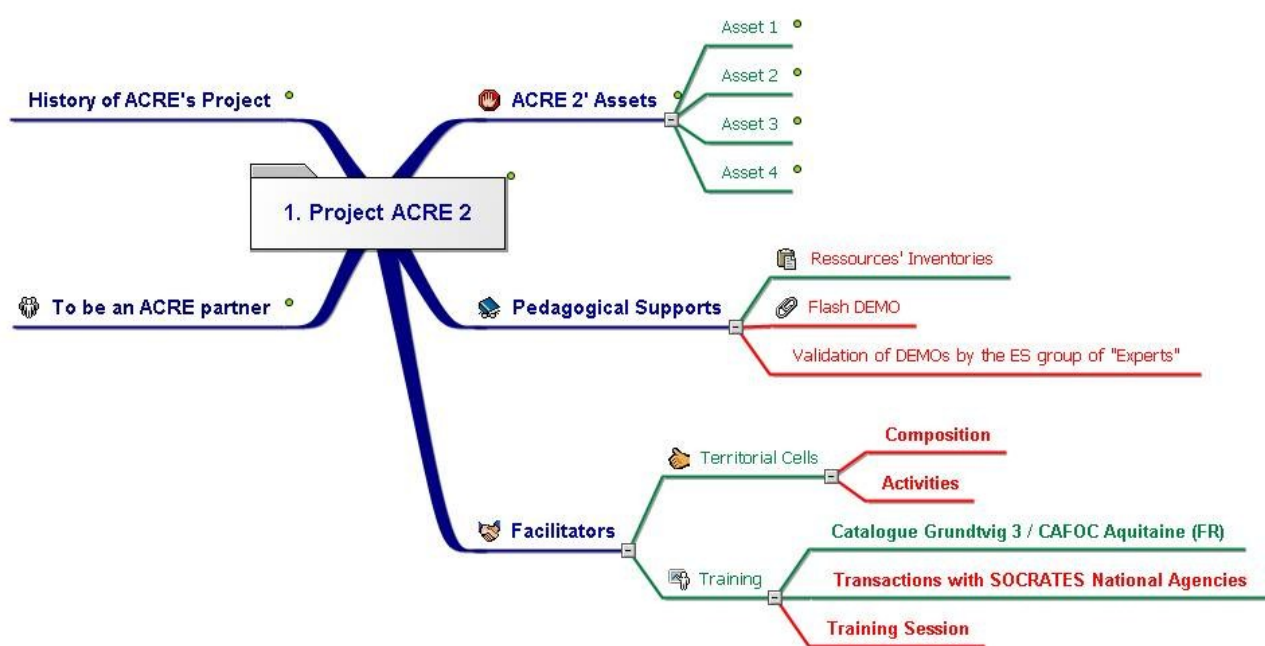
1. Project ACRE 2

History of ACRE's Project

To be an ACRE partner

ACRE 2' Assets

Asset 1

Asset 2

Asset 3

Asset 4

Pedagogical Supports

Ressources' Inventories

Flash DEMO

Validation of DEMOs by the ES group of "Experts"

Facilitators

Territorial Cells

Composition

Activities

Training

Catalogue Grundtvig 3 / CAFOC Aquitaine (FR)

Transactions with SOCRATES National Agencies

Training Session